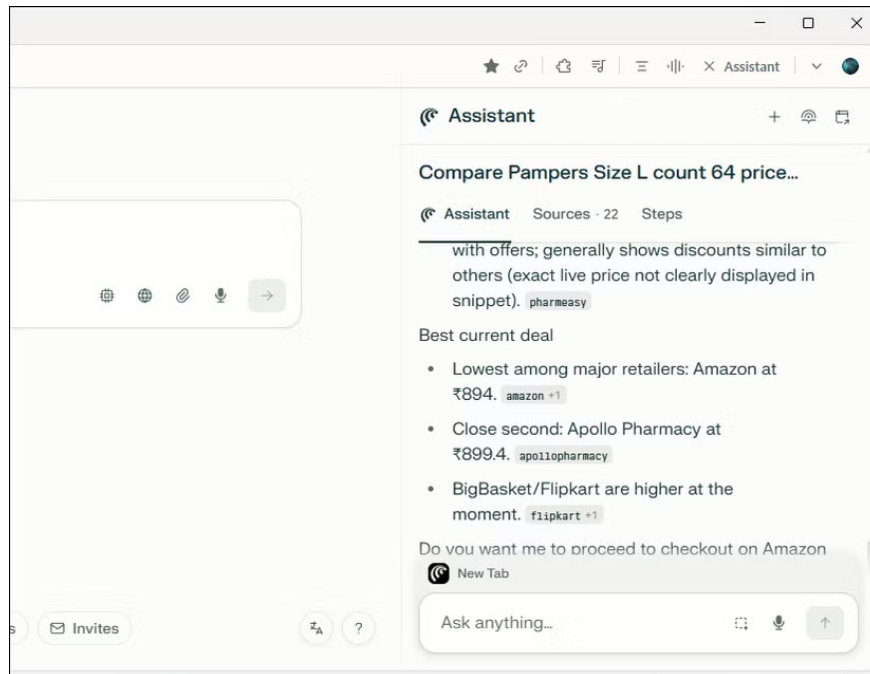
Assistant

Assistant

Compare Pampers Size L count 64 price...

Assistant Sources · 22 Steps

with offers; generally shows discounts similar to others (exact live price not clearly displayed in snippet). pharmeasy

Best current deal

- Lowest among major retailers: Amazon at ₹894. amazon +1
- Close second: Apollo Pharmacy at ₹899.4. apollopharmacy
- BigBasket/Flipkart are higher at the moment. flipkart +1

Do you want me to proceed to checkout on Amazon

New Tab

Ask anything...

s Invites

?